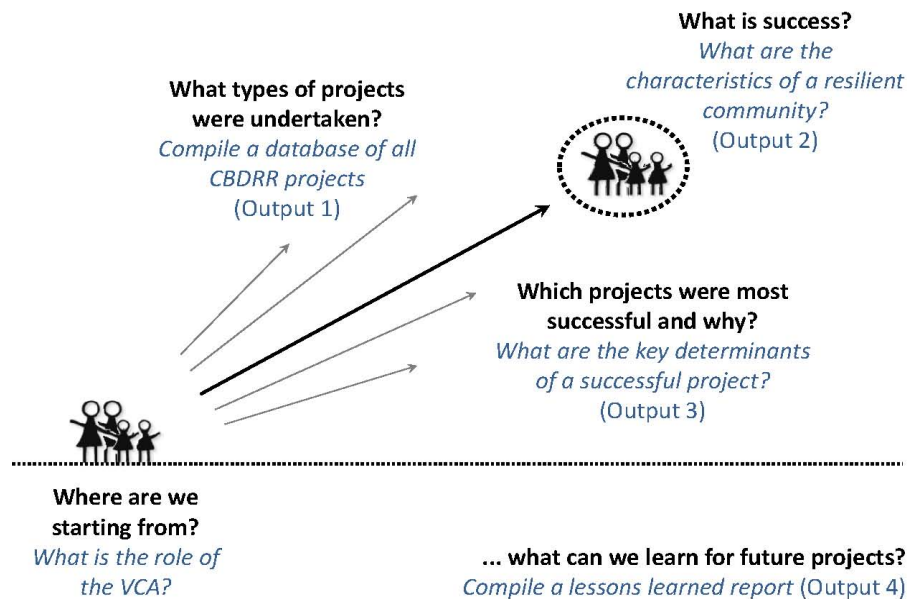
What types of projects were undertaken?
*Compile a database of all CBDRR projects*
(Output 1)

What is success?
*What are the characteristics of a resilient community?*
(Output 2)

Which projects were most successful and why?
*What are the key determinants of a successful project?*
(Output 3)

Where are we starting from?
*What is the role of the VCA?*

... what can we learn for future projects?
*Compile a lessons learned report* (Output 4)